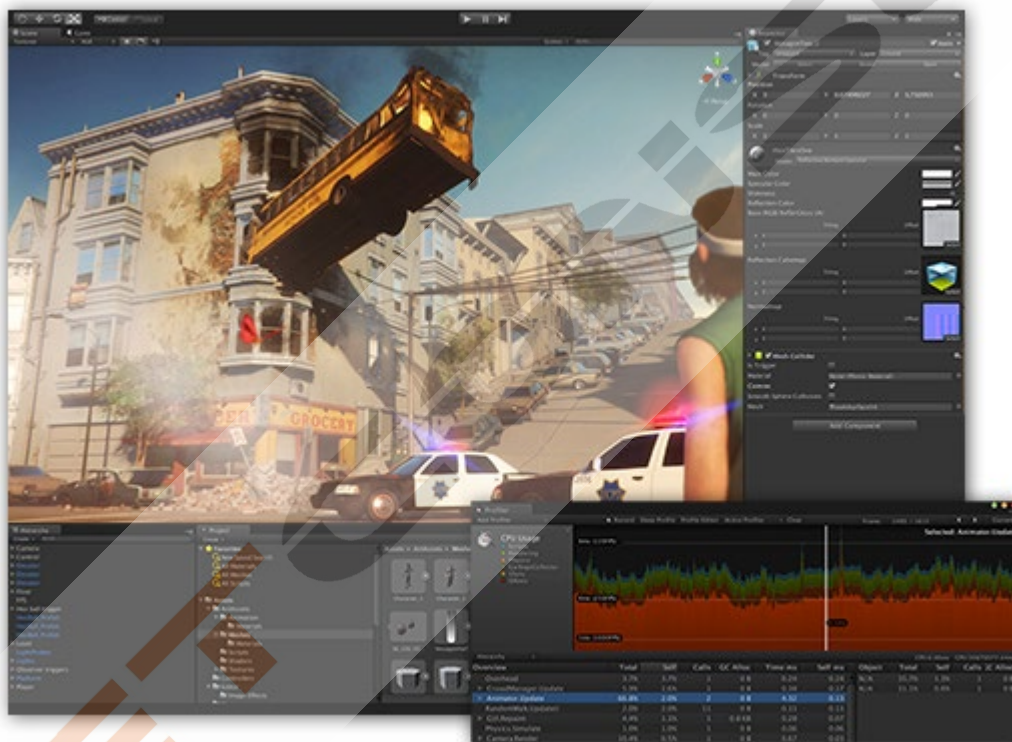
Scene
Game
Inspector
Transform
Position
Rotation
Scale
Main Color
Specular Color
Shininess
Reflection Color
Base (RGB) RefStrGloss (A)
Tiling
Offset
Reflection Cubemap
Normalmap
Mesh Collider
Is Trigger
Material
Convex
Smooth Sphere Collisions
Mesh
Add Component
Hierarchy
Create
Project
Create
Favorites
Assets
PER
GROCERY
Profiler
Add Profiler
Record
Deep Profile
Profile Editor
Active Profiler
Clear
Frame:
Current
CPU Usage
Selected: Animator.Update
Hierarchy
Overview
Total
Self
Calls
GC Alloc
Time ms
Self ms
Object
Total
Self
Calls
GC Alloc
Overhead
CrowdManager.Update
Animator.Update
RandomWalk.Update()
GUI.Repaint
Physics.Simulate
Camera.Render